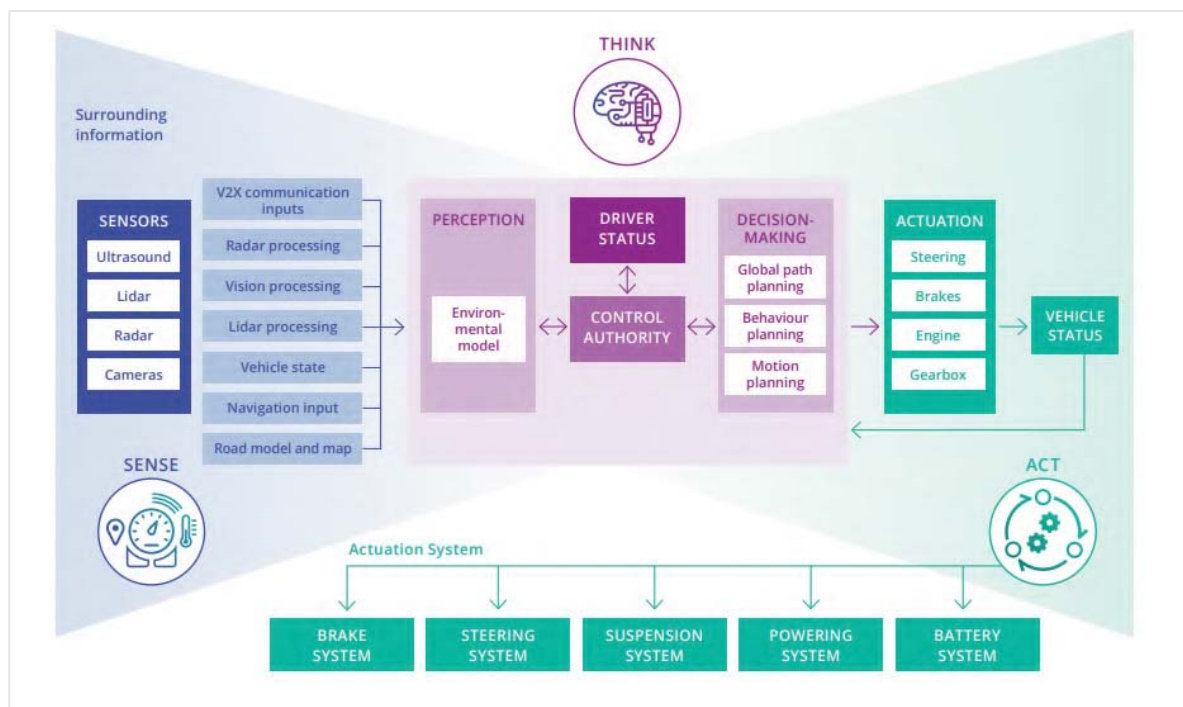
THINK

Surrounding information

SENSORS
Ultrasound
Lidar
Radar
Cameras

V2X communication inputs
Radar processing
Vision processing
Lidar processing
Vehicle state
Navigation input
Road model and map

PERCEPTION
Environmental model

DRIVER STATUS

CONTROL AUTHORITY

DECISION-MAKING
Global path planning
Behaviour planning
Motion planning

ACTUATION
Steering
Brakes
Engine
Gearbox

VEHICLE STATUS

SENSE

ACT

Actuation System

BRAKE SYSTEM
STEERING SYSTEM
SUSPENSION SYSTEM
POWERING SYSTEM
BATTERY SYSTEM